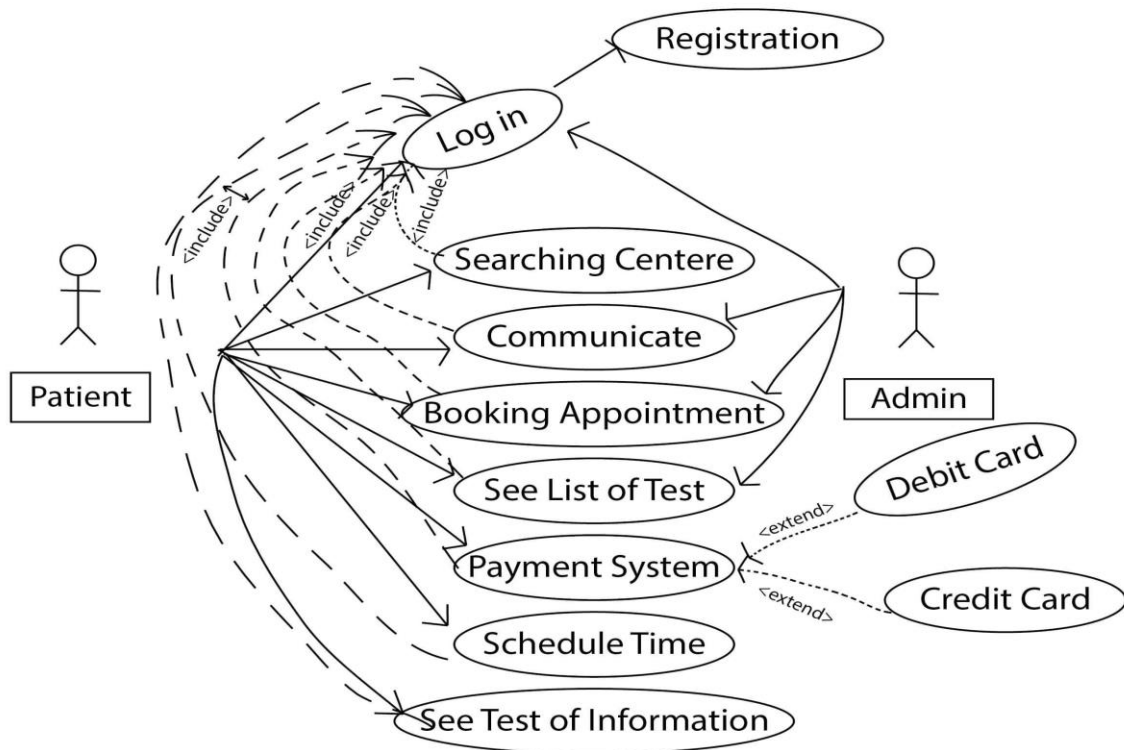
Registration

Log in

<include>

<include>

<include>

<include>

Searching Centere

Patient

Communicate

Admin

Booking Appointment

See List of Test

Debit Card

<extend>

Payment System

<extend>

Credit Card

Schedule Time

See Test of Information